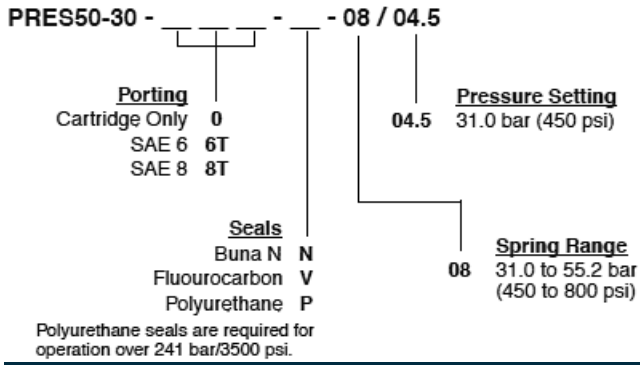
PRES50-30 - __ __ - __ - 08 / 04.5

Porting
Cartridge Only **0**
SAE 6 **6T**
SAE 8 **8T**

Seals
Buna N **N**
Fluourocarbon **V**
Polyurethane **P**

Polyurethane seals are required for operation over 241 bar/3500 psi.

Pressure Setting
**04.5** 31.0 bar (450 psi)

Spring Range
**08** 31.0 to 55.2 bar (450 to 800 psi)